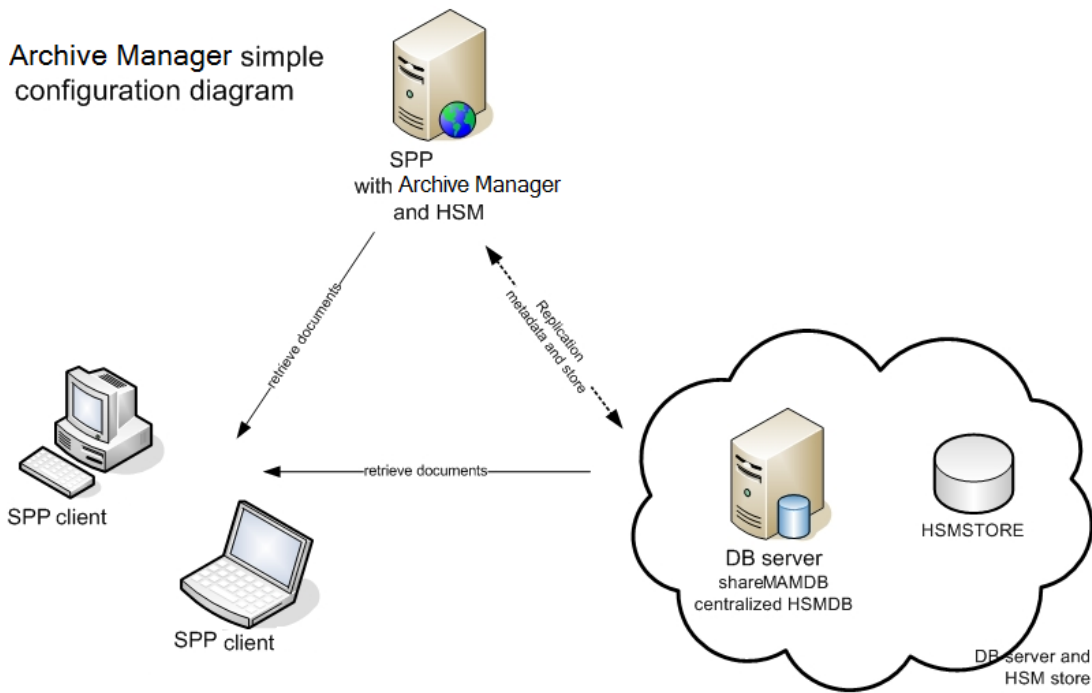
Archive Manager simple configuration diagram

SPP
with Archive Manager and HSM

retrieve documents

Replication
metadata and store

SPP client

retrieve documents

SPP client

DB server
shareMAMDB
centralized HSMDB

HSMSTORE

DB server and HSM store